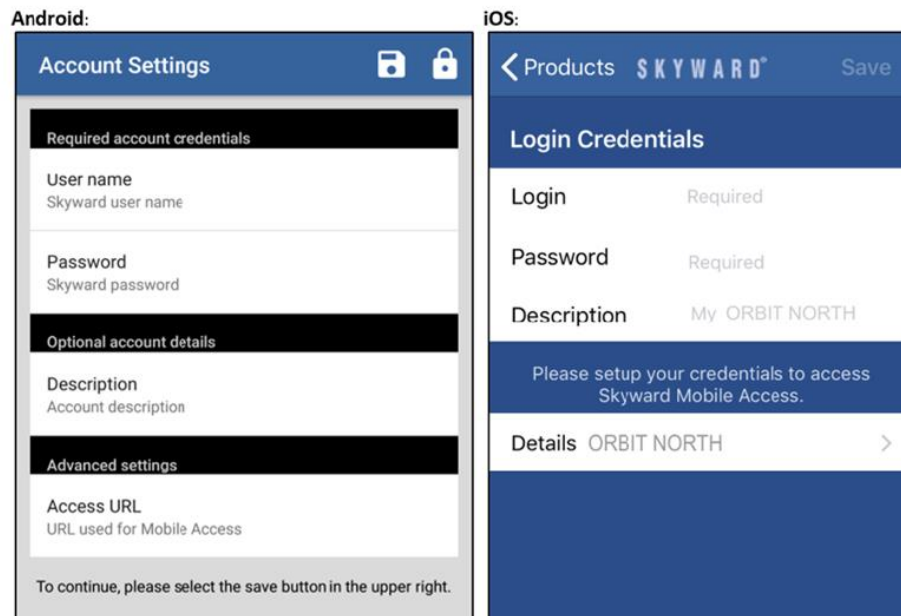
Android:

Account Settings

Required account credentials

User name
Skyward user name

Password
Skyward password

Optional account details

Description
Account description

Advanced settings

Access URL
URL used for Mobile Access

To continue, please select the save button in the upper right.

iOS:

Products SKYWARD® Save

Login Credentials

Login Required

Password Required

Description My ORBIT NORTH

Please setup your credentials to access Skyward Mobile Access.

Details ORBIT NORTH